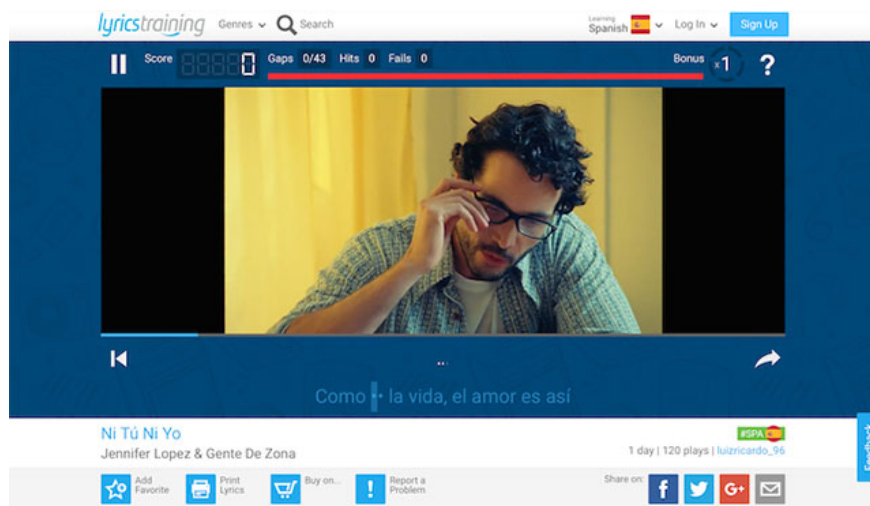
lyricstraining Genres Search

Learning Spanish Log In Sign Up

Score 0 Gaps 0/43 Hits 0 Fails 0 Bonus x1 ?

Como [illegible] la vida, el amor es así

Ni Tú Ni Yo
Jennifer Lopez & Gente De Zona

#SPA
1 day | 120 plays | luizricardo_96

Add Favorite Print Lyrics Buy on... Report a Problem

Share on: f G+

Feedback